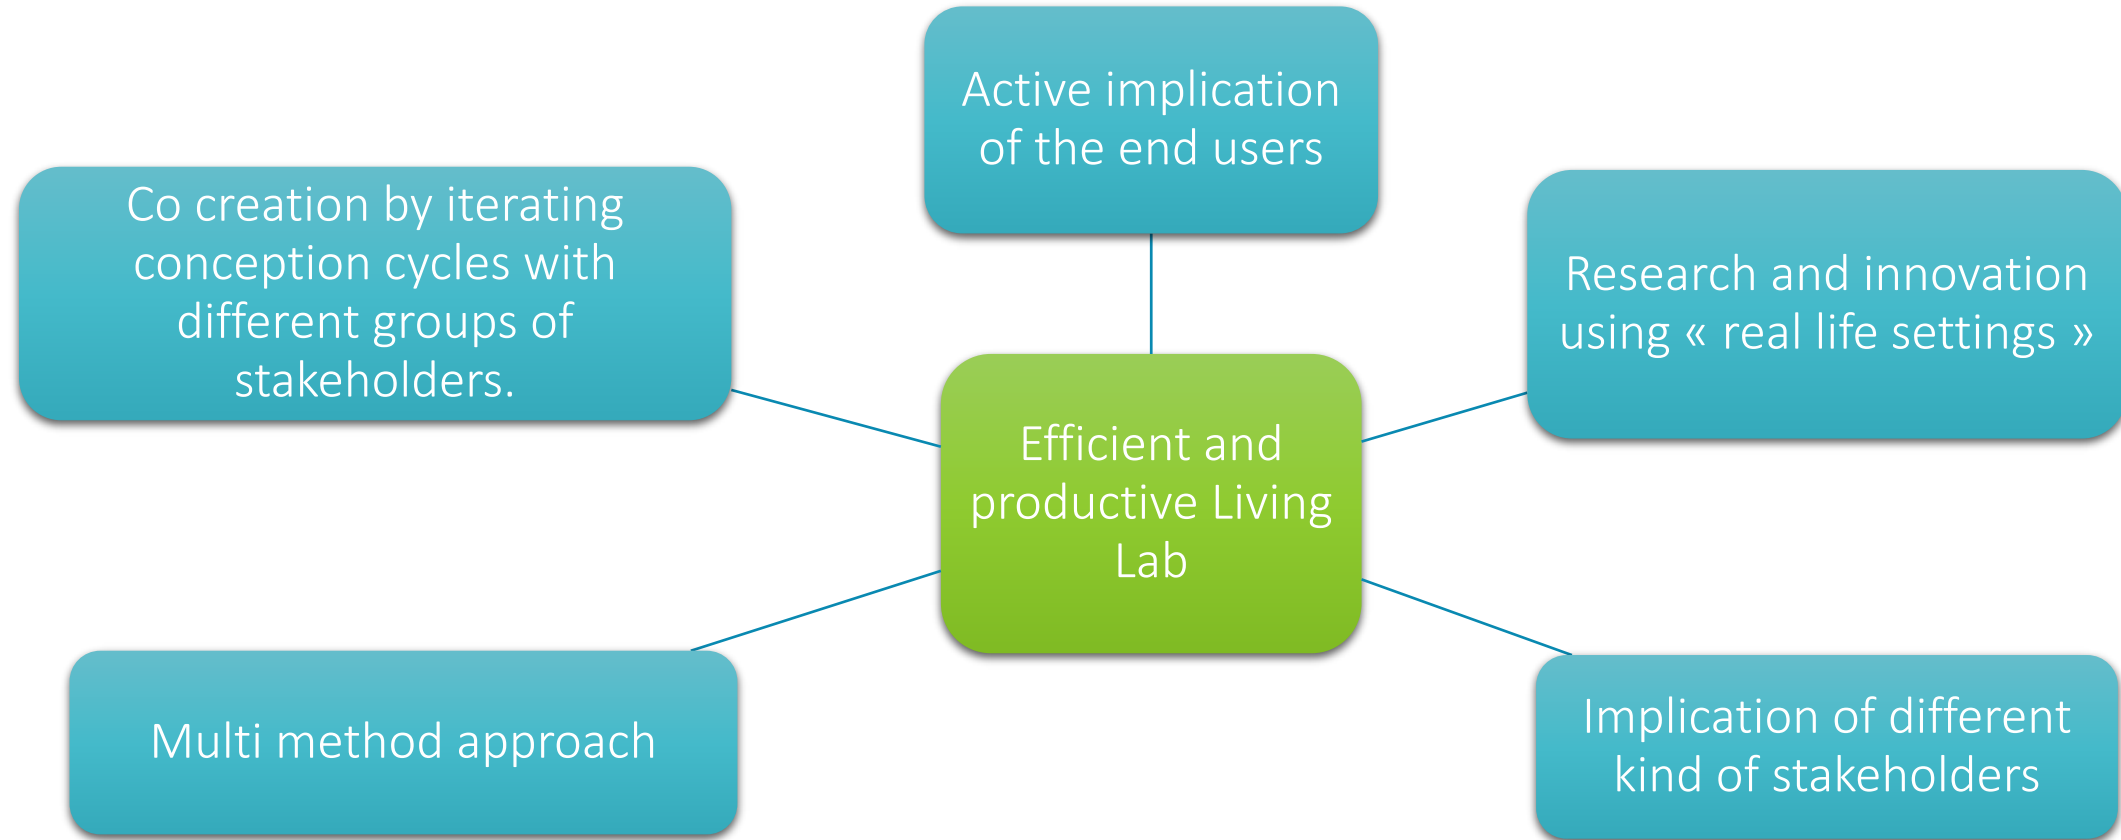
Active implication of the end users

Co creation by iterating conception cycles with different groups of stakeholders.

Research and innovation using « real life settings »

Efficient and productive Living Lab

Multi method approach

Implication of different kind of stakeholders